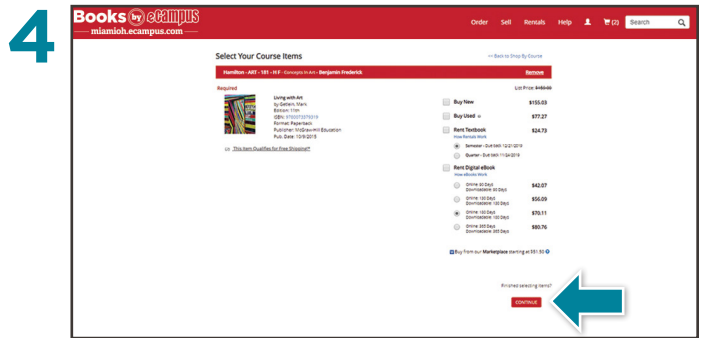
4

Books by eCampus
miamioh.ecampus.com

Order Sell Rentals Help (2) Search

Select Your Course Items

<< Back to Shop By Course

Hamilton - ART - 181 - H F - Concepts In Art - Benjamin Frederick

Remove

Required

List Price: $155.03

Living with Art
by Getlein, Mark
Edition: 11th
ISBN: 9780073379319
Format: Paperback
Publisher: McGraw-Hill Education
Pub. Date: 10/9/2015

This Item Qualifies for Free Shipping!*

Buy New $155.03

Buy Used $77.27

Rent Textbook $24.73
How Rentals Work

Semester - Due Back 12/21/2018

Quarter - Due Back 11/24/2018

Rent Digital eBook
How eBooks Work

Online: 90 Days Downloadable: 90 Days $42.07

Online: 180 Days Downloadable: 180 Days $56.09

Online: 180 Days Downloadable: 180 Days $70.11

Online: 365 Days Downloadable: 365 Days $80.76

Buy from our Marketplace starting at $51.50

Finished selecting items?

CONTINUE